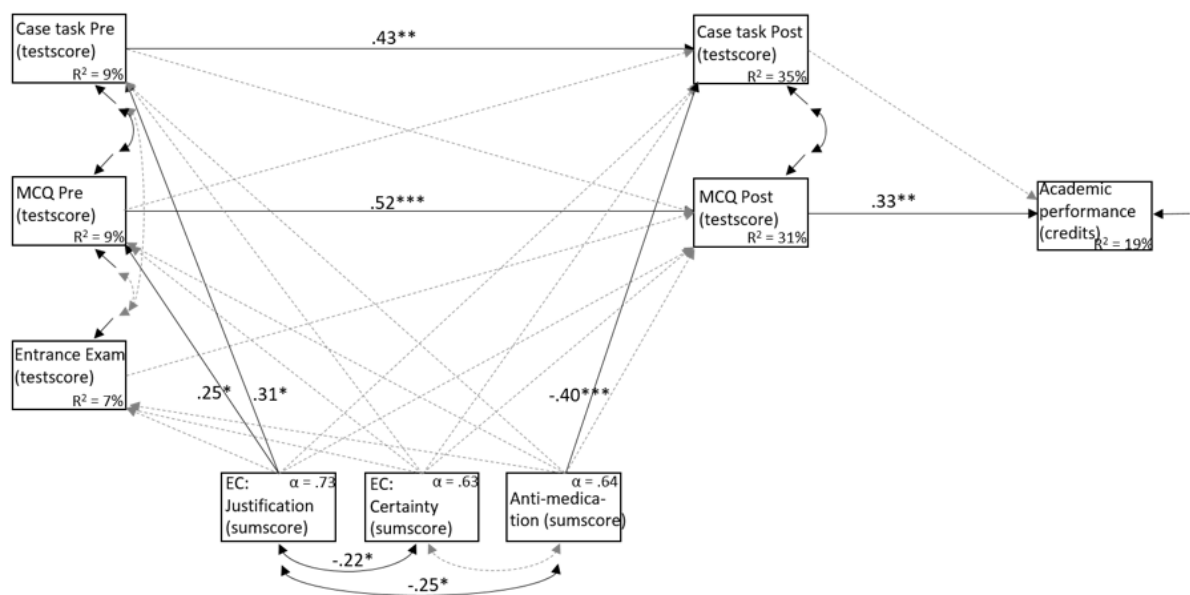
Case task Pre (testscore)
$R^2$ = 9%

.43**

Case task Post (testscore)
$R^2$ = 35%

MCQ Pre (testscore)
$R^2$ = 9%

.52***

MCQ Post (testscore)
$R^2$ = 31%

.33**

Academic performance (credits)
$R^2$ = 19%

Entrance Exam (testscore)
$R^2$ = 7%

.25*

.31*

-.40***

EC: Justification (sumscore)
α = .73

EC: Certainty (sumscore)
α = .63

Anti-medication (sumscore)
α = .64

-.22*

-.25*